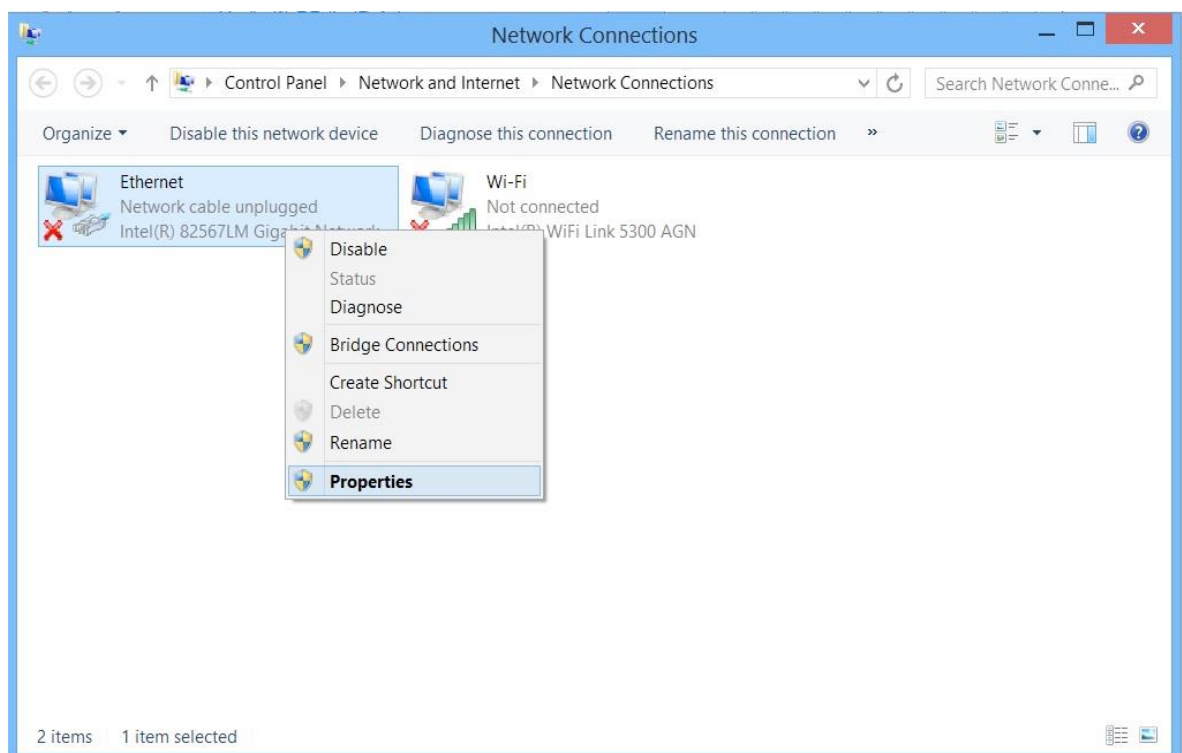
Network Connections

Control Panel ▸ Network and Internet ▸ Network Connections

Search Network Conne...

Organize ▾ Disable this network device Diagnose this connection Rename this connection »

Ethernet
Network cable unplugged
Intel(R) 82567LM Giga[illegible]

Wi-Fi
Not connected
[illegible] WiFi Link 5300 AGN

Disable
Status
Diagnose
Bridge Connections
Create Shortcut
Delete
Rename
Properties

2 items 1 item selected